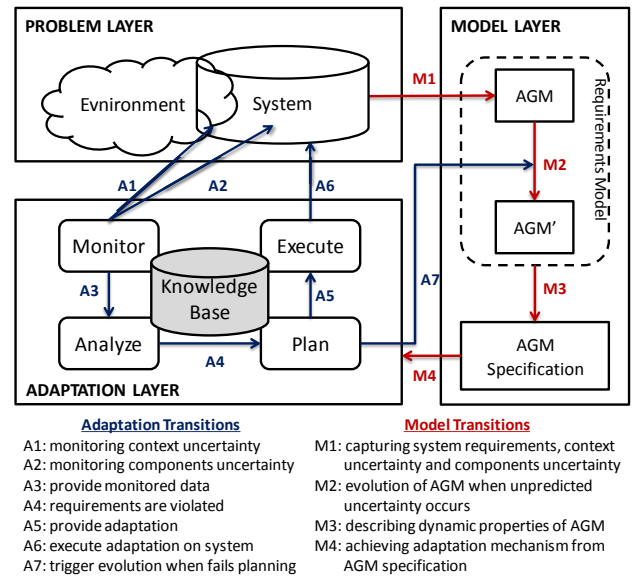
PROBLEM LAYER

Evnironment

System

MODEL LAYER

M1

AGM

Requirements Model

M2

AGM'

A1

A2

A6

Monitor

Execute

Knowledge Base

A3

A5

A7

M3

Analyze

A4

Plan

AGM Specification

M4

ADAPTATION LAYER

Adaptation Transitions

A1: monitoring context uncertainty
A2: monitoring components uncertainty
A3: provide monitored data
A4: requirements are violated
A5: provide adaptation
A6: execute adaptation on system
A7: trigger evolution when fails planning

Model Transitions

M1: capturing system requirements, context uncertainty and components uncertainty
M2: evolution of AGM when unpredicted uncertainty occurs
M3: describing dynamic properties of AGM
M4: achieving adaptation mechanism from AGM specification